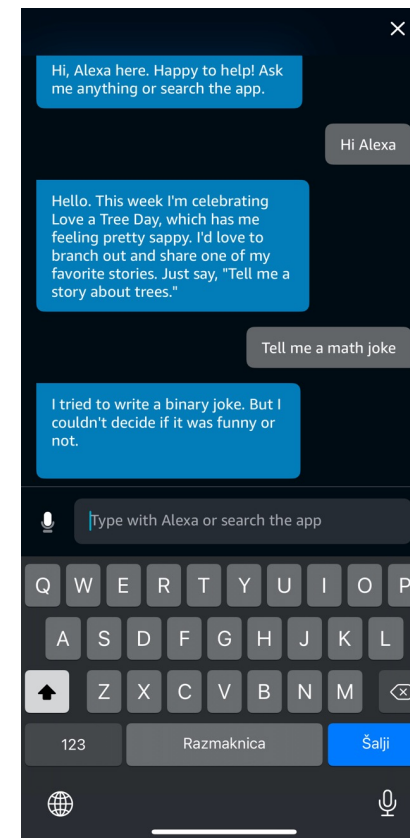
Hi, Alexa here. Happy to help! Ask me anything or search the app.

Hi Alexa

Hello. This week I'm celebrating Love a Tree Day, which has me feeling pretty sappy. I'd love to branch out and share one of my favorite stories. Just say, "Tell me a story about trees."

Tell me a math joke

I tried to write a binary joke. But I couldn't decide if it was funny or not.

Type with Alexa or search the app

Q W E R T Y U I O P
A S D F G H J K L
Z X C V B N M
123 Razmaknica Šalji